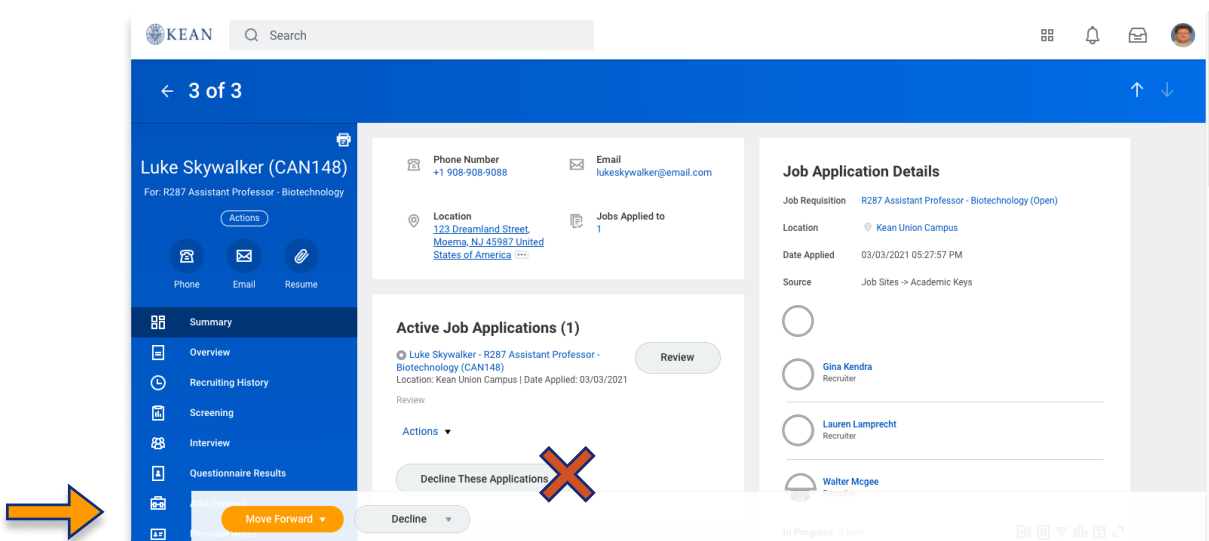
KEAN

Search

3 of 3

Luke Skywalker (CAN148)
For: R287 Assistant Professor - Biotechnology
Actions
Phone
Email
Resume

Summary
Overview
Recruiting History
Screening
Interview
Questionnaire Results
Attachments
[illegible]

Phone Number
+1 908-908-9088

Email
lukeskywalker@email.com

Location
123 Dreamland Street, Moema, NJ 45987 United States of America

Jobs Applied to
1

Active Job Applications (1)
Luke Skywalker - R287 Assistant Professor - Biotechnology (CAN148)
Location: Kean Union Campus | Date Applied: 03/03/2021
Review
Review
Actions
Decline These Applications

Move Forward
Decline

Job Application Details
Job Requisition R287 Assistant Professor - Biotechnology (Open)
Location Kean Union Campus
Date Applied 03/03/2021 05:27:57 PM
Source Job Sites -> Academic Keys

Gina Kendra
Recruiter

Lauren Lamprecht
Recruiter

Walter Mcgee
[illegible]

In Progress 1 item